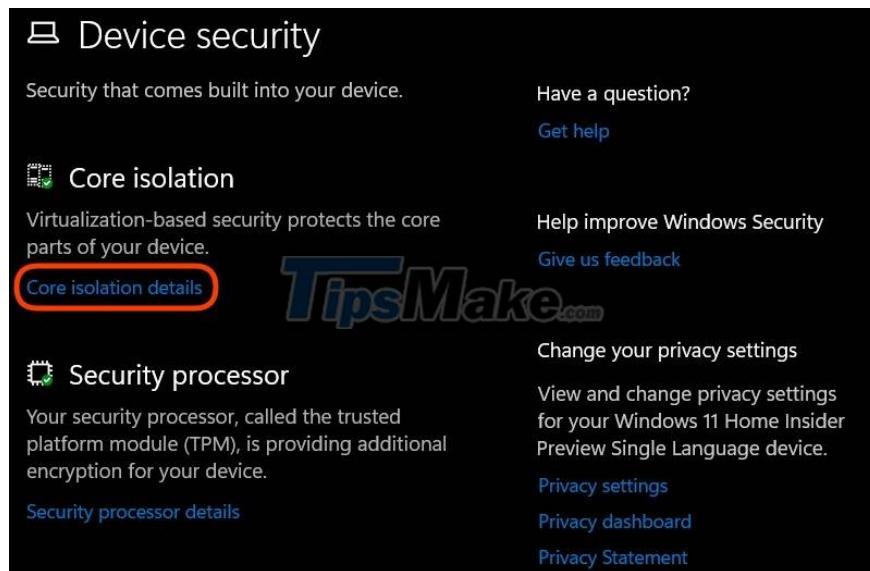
Device security

Security that comes built into your device.

Core isolation

Virtualization-based security protects the core parts of your device.

Core isolation details

Security processor

Your security processor, called the trusted platform module (TPM), is providing additional encryption for your device.

Security processor details

Have a question?

Get help

Help improve Windows Security

Give us feedback

TipsMake.com

Change your privacy settings

View and change privacy settings for your Windows 11 Home Insider Preview Single Language device.

Privacy settings

Privacy dashboard

Privacy Statement